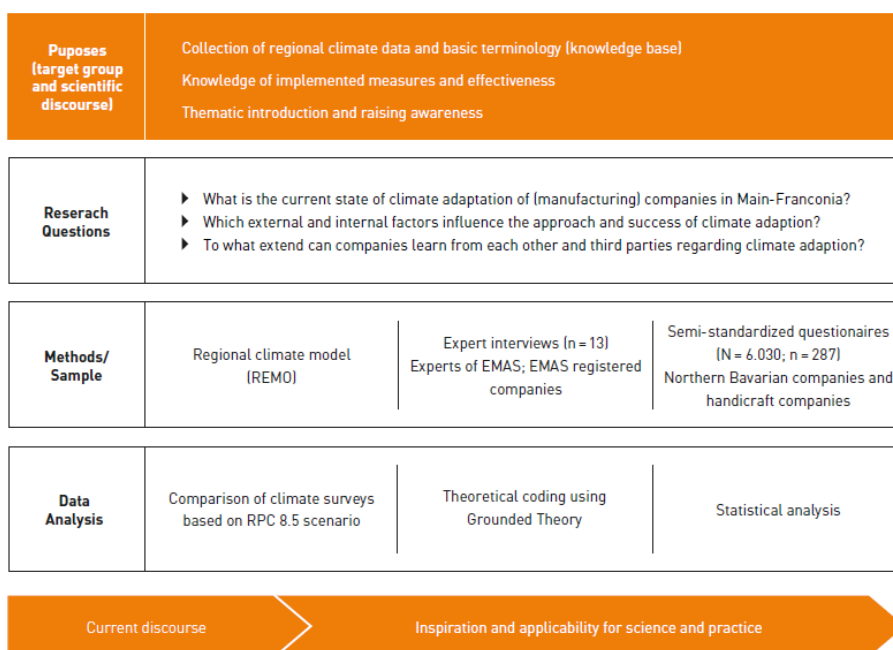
Puposes (target group and scientific discourse)

Collection of regional climate data and basic terminology (knowledge base)

Knowledge of implemented measures and effectiveness

Thematic introduction and raising awareness

Reserach Questions

- What is the current state of climate adaptation of (manufacturing) companies in Main-Franconia?
- Which external and internal factors influence the approach and success of climate adaption?
- To what extend can companies learn from each other and third parties regarding climate adaption?

Methods/ Sample

Regional climate model (REMO)

Expert interviews (n = 13) Experts of EMAS; EMAS registered companies

Semi-standardized questionaires (N = 6.030; n = 287) Northern Bavarian companies and handicraft companies

Data Analysis

Comparison of climate surveys based on RPC 8.5 scenario

Theoretical coding using Grounded Theory

Statistical analysis

Current discourse

Inspiration and applicability for science and practice